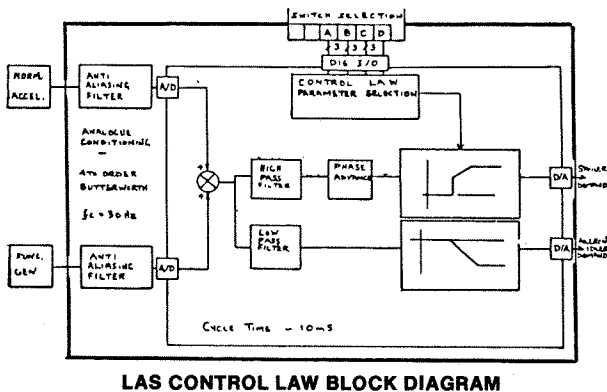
SWITCH SELECTION

A B C D

3 3 3

DIG I/O

NORM ACCEL.

ANTI ALIASING FILTER

A/D

CONTROL LAW PARAMETER SELECTION

ANALOGUE CONDITIONING

4TH ORDER BUTTERWORTH

$f_c = 30$ Hz

+

+

HIGH PASS FILTER

PHASE ADVANCE

D/A

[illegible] DEMAND

FUNC. GEN

ANTI ALIASING FILTER

A/D

LOW PASS FILTER

D/A

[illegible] DEMAND

CYCLE TIME – 10mS

LAS CONTROL LAW BLOCK DIAGRAM